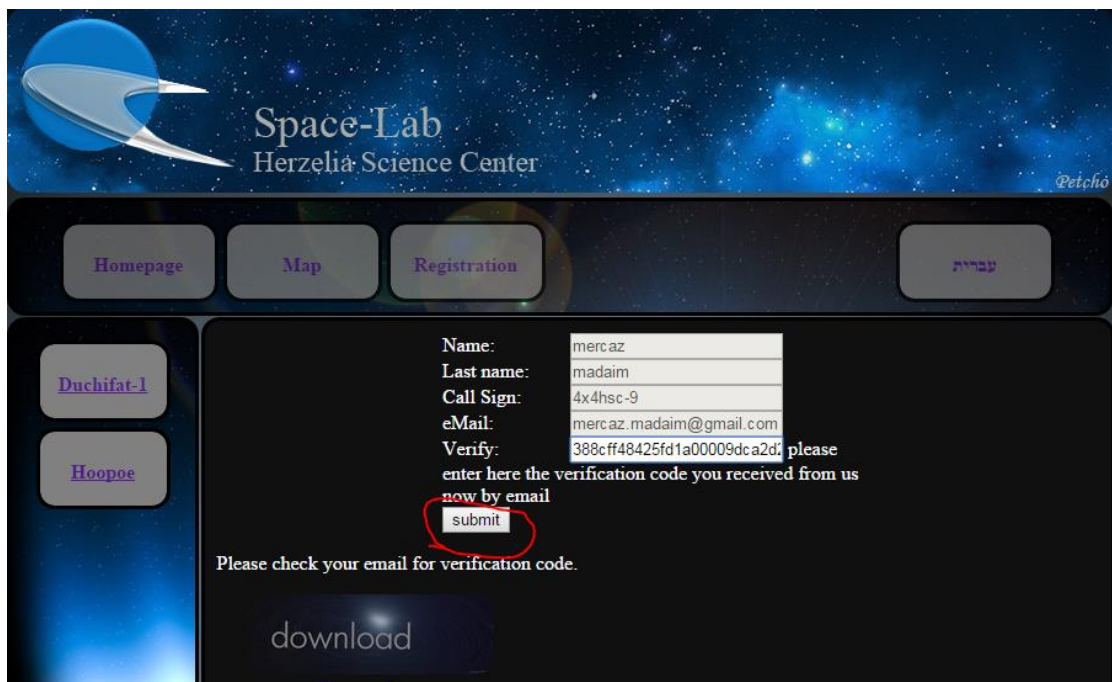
Space-Lab
Herzelia Science Center

Petcho

Homepage

Map

Registration

עברית

Duchifat-1

Hoopoe

Name: mercaz
Last name: madaim
Call Sign: 4x4hsc-9
eMail: mercaz.madaim@gmail.com
Verify: 388cff48425fd1a00009dca2d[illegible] please enter here the verification code you received from us now by email

submit

Please check your email for verification code.

download